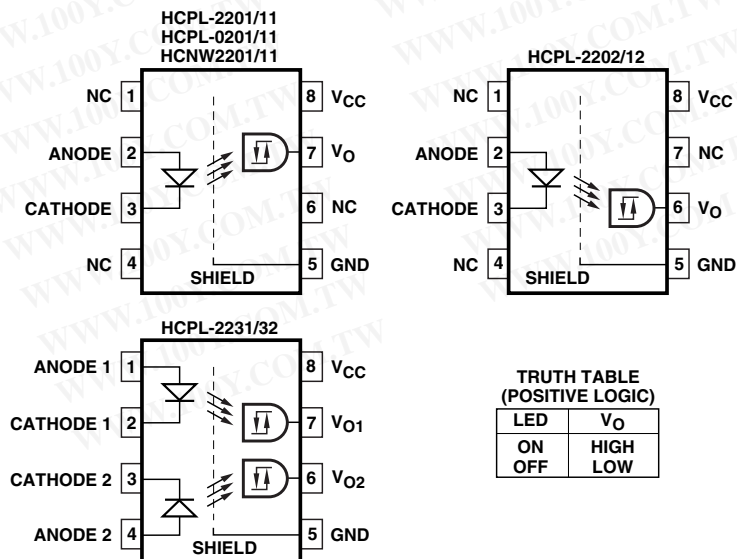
HCPL-2201/11
HCPL-0201/11
HCNW2201/11

NC 1
ANODE 2
CATHODE 3
NC 4
8 $V_{CC}$
7 $V_O$
6 NC
5 GND
SHIELD

HCPL-2202/12

NC 1
ANODE 2
CATHODE 3
NC 4
8 $V_{CC}$
7 NC
6 $V_O$
5 GND
SHIELD

HCPL-2231/32

ANODE 1 1
CATHODE 1 2
CATHODE 2 3
ANODE 2 4
8 $V_{CC}$
7 $V_{O1}$
6 $V_{O2}$
5 GND
SHIELD

TRUTH TABLE
(POSITIVE LOGIC)

| LED | $V_O$ |
|---|---|
| ON<br>OFF | HIGH<br>LOW |

WWW.100Y.COM.TW